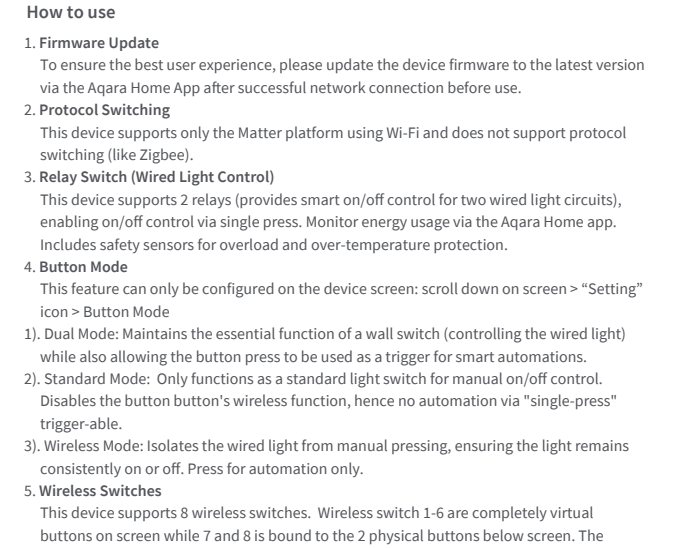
How to use

1. Firmware Update
To ensure the best user experience, please update the device firmware to the latest version via the Aqara Home App after successful network connection before use.

2. Protocol Switching
This device supports only the Matter platform using Wi-Fi and does not support protocol switching (like Zigbee).

3. Relay Switch (Wired Light Control)
This device supports 2 relays (provides smart on/off control for two wired light circuits), enabling on/off control via single press. Monitor energy usage via the Aqara Home app. Includes safety sensors for overload and over-temperature protection.

4. Button Mode
This feature can only be configured on the device screen: scroll down on screen > “Setting” icon > Button Mode

1). Dual Mode: Maintains the essential function of a wall switch (controlling the wired light) while also allowing the button press to be used as a trigger for smart automations.

2). Standard Mode: Only functions as a standard light switch for manual on/off control. Disables the button button's wireless function, hence no automation via "single-press" trigger-able.

3). Wireless Mode: Isolates the wired light from manual pressing, ensuring the light remains consistently on or off. Press for automation only.

5. Wireless Switches
This device supports 8 wireless switches. Wireless switch 1-6 are completely virtual buttons on screen while 7 and 8 is bound to the 2 physical buttons below screen. The